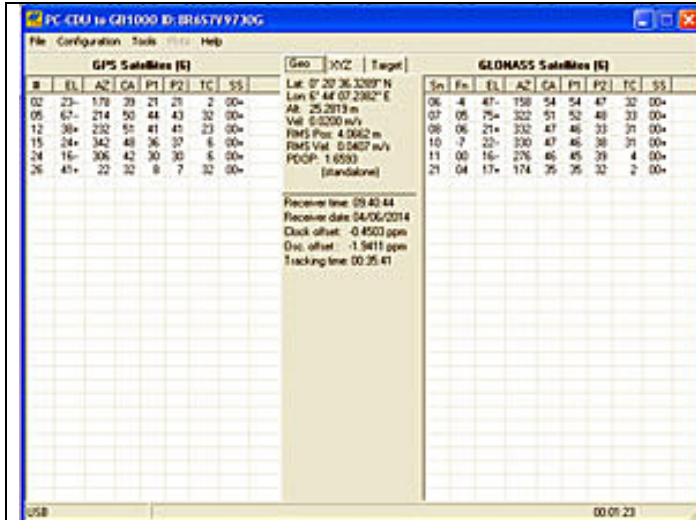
PC-CDU to GB1000 ID: 8R657Y9730G

File Configuration Tools Plots Help

GPS Satellites (6)

| # | EL | AZ | CA | P1 | P2 | TC | SS |
|---|---|---|---|---|---|---|---|
| 02 | 23- | 178 | 39 | 21 | 21 | 2 | 00+ |
| 05 | 67- | 214 | 50 | 44 | 43 | 32 | 00+ |
| 12 | 38+ | 232 | 51 | 41 | 41 | 23 | 00+ |
| 15 | 24+ | 342 | 48 | 36 | 37 | 6 | 00+ |
| 24 | 16- | 306 | 42 | 30 | 30 | 6 | 00+ |
| 26 | 41+ | 22 | 32 | 8 | 7 | 32 | 00+ |

Geo XYZ Target

Lat: 0° 20' 36.3289" N
Lon: 6° 44' 07.2362" E
Alt: 25.2819 m
Vel: 0.0200 m/s
RMS Pos: 4.0662 m
RMS Vel: 0.0407 m/s
PDOP: 1.6593
(standalone)

Receiver time: 09:40:44
Receiver date: 04/06/2014
Clock offset: -0.4503 ppm
Osc. offset: -1.9411 ppm
Tracking time: 00:35:41

GLONASS Satellites (6)

| Sn | Fn | EL | AZ | CA | P1 | P2 | TC | SS |
|---|---|---|---|---|---|---|---|---|
| 06 | -4 | 47- | 158 | 54 | 54 | 47 | 32 | 00+ |
| 07 | 05 | 75+ | 322 | 51 | 52 | 48 | 33 | 00+ |
| 08 | 06 | 21+ | 332 | 47 | 46 | 33 | 31 | 00+ |
| 10 | -7 | 22- | 330 | 47 | 46 | 38 | 31 | 00+ |
| 11 | 00 | 16- | 276 | 46 | 45 | 39 | 4 | 00+ |
| 21 | 04 | 17+ | 174 | 39 | 35 | 32 | 2 | 00+ |

USB
00:01:23